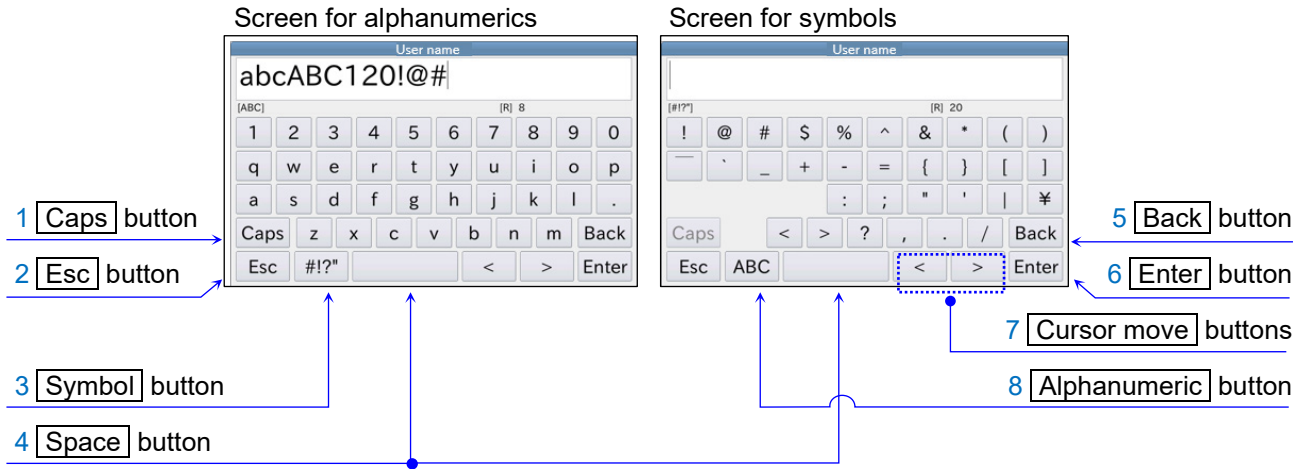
Screen for alphanumerics

User name

abcABC120!@#

[ABC]

[R] 8

1 2 3 4 5 6 7 8 9 0

q w e r t y u i o p

a s d f g h j k l .

Caps z x c v b n m Back

Esc #!?" < > Enter

Screen for symbols

User name

[#!?"]

[R] 20

! @ # $ % ^ & * ( )

‾ ` _ + - = { } [ ]

: ; " ' | ¥

Caps < > ? , . / Back

Esc ABC < > Enter

1 Caps button

2 Esc button

3 Symbol button

4 Space button

5 Back button

6 Enter button

7 Cursor move buttons

8 Alphanumeric button